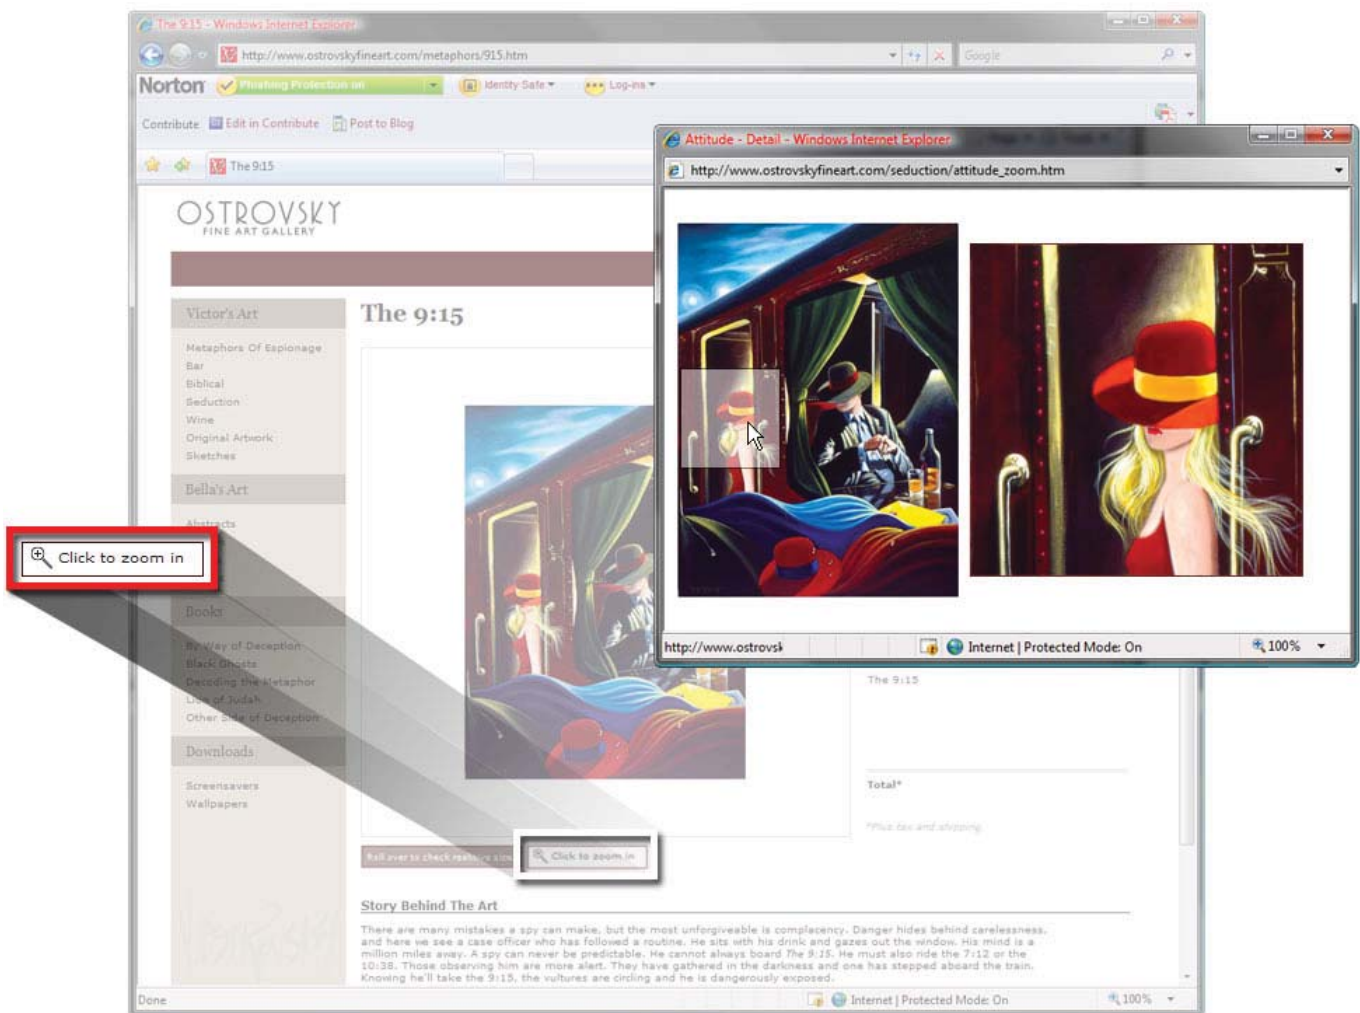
The 9:15 - Windows Internet Explorer

http://www.ostrovskyfineart.com/metaphors/915.htm

Google

Norton Phishing Protection on Identity Safe Log-ins

Contribute Edit in Contribute Post to Blog

The 9:15

OSTROVSKY
FINE ART GALLERY

Victor's Art

Metaphors Of Espionage
Bar
Biblical
Seduction
Wine
Original Artwork
Sketches

Bella's Art

Abstracts

Books

By Way of Deception
Black Ghosts
Decoding the Metaphor
Lion of Judah
Other Side of Deception

Downloads

Screensavers
Wallpapers

The 9:15

Click to zoom in

Roll over to check real size

Click to zoom in

The 9:15

Total*

*Plus tax and shipping

Story Behind The Art

There are many mistakes a spy can make, but the most unforgiveable is complacency. Danger hides behind carelessness, and here we see a case officer who has followed a routine. He sits with his drink and gazes out the window. His mind is a million miles away. A spy can never be predictable. He cannot always board The 9:15. He must also ride the 7:12 or the 10:38. Those observing him are more alert. They have gathered in the darkness and one has stepped aboard the train. Knowing he'll take the 9:15, the vultures are circling and he is dangerously exposed.

Done Internet | Protected Mode: On 100%

Attitude - Detail - Windows Internet Explorer

http://www.ostrovskyfineart.com/seduction/attitude_zoom.htm

http://www.ostrovsk Internet | Protected Mode: On 100%